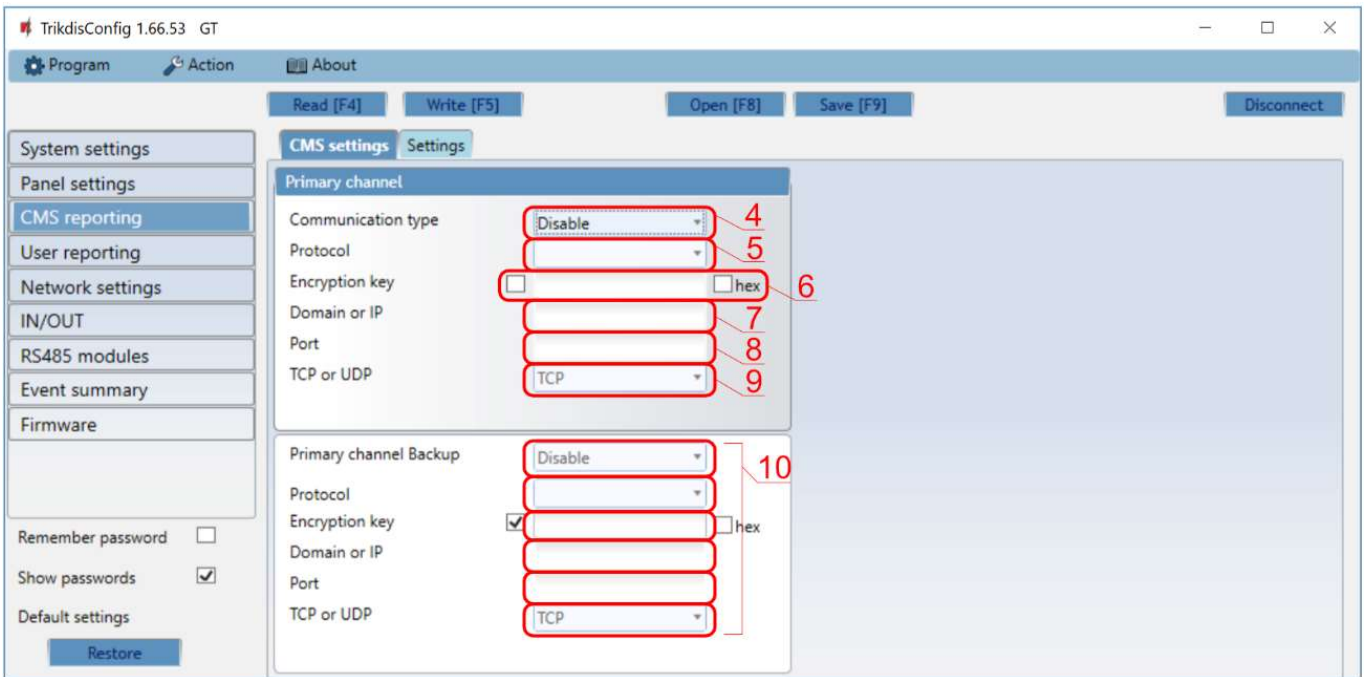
TrikdisConfig 1.66.53 GT

Program Action About

Read [F4] Write [F5] Open [F8] Save [F9] Disconnect

System settings
Panel settings
CMS reporting
User reporting
Network settings
IN/OUT
RS485 modules
Event summary
Firmware

Remember password
Show passwords
Default settings
Restore

CMS settings Settings

Primary channel

Communication type Disable 4
Protocol 5
Encryption key hex 6
Domain or IP 7
Port 8
TCP or UDP TCP 9

Primary channel Backup Disable 10
Protocol
Encryption key hex
Domain or IP
Port
TCP or UDP TCP